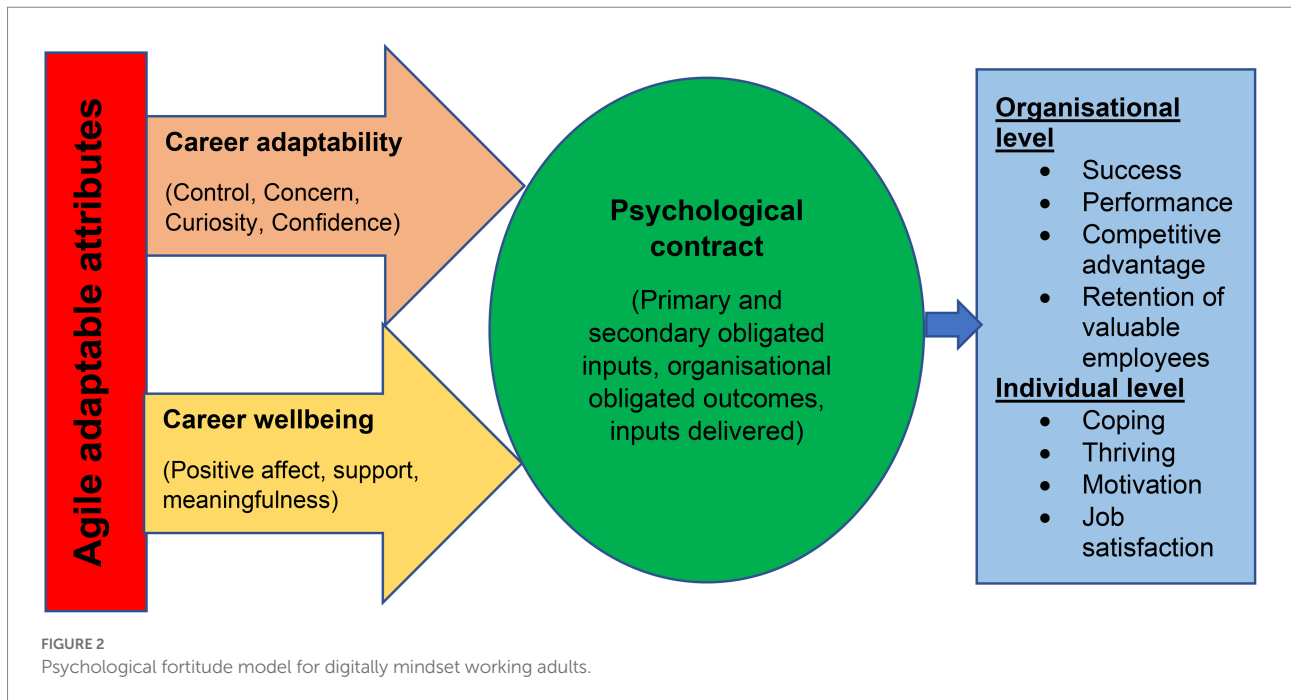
Agile adaptable attributes

Career adaptability

(Control, Concern, Curiosity, Confidence)

Career wellbeing

(Positive affect, support, meaningfulness)

Psychological contract

(Primary and secondary obligated inputs, organisational obligated outcomes, inputs delivered)

Organisational level
- Success
- Performance
- Competitive advantage
- Retention of valuable employees

Individual level
- Coping
- Thriving
- Motivation
- Job satisfaction

FIGURE 2
Psychological fortitude model for digitally mindset working adults.